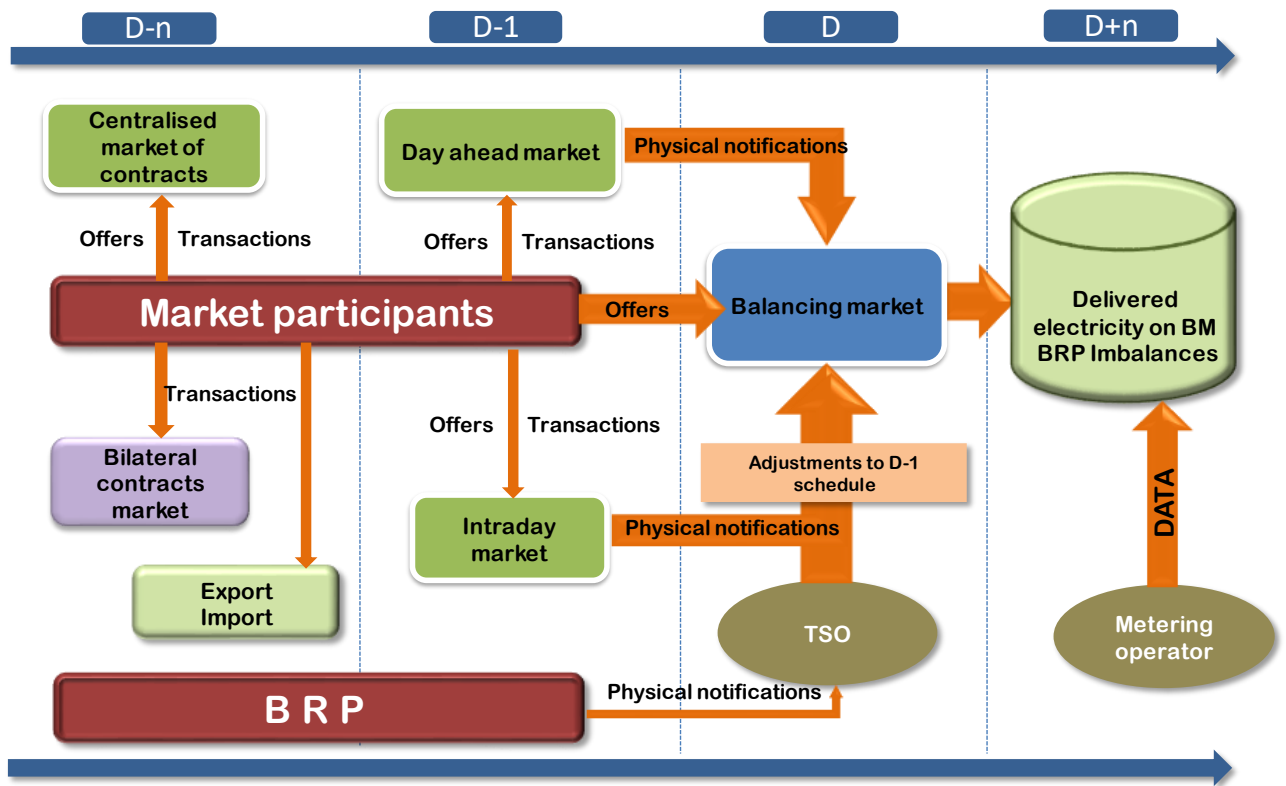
D-n

D-1

D

D+n

Centralised market of contracts

Day ahead market

Physical notifications

Offers

Transactions

Offers

Transactions

Market participants

Offers

Balancing market

Delivered electricity on BM BRP Imbalances

Transactions

Offers

Transactions

Bilateral contracts market

Adjustments to D-1 schedule

Intraday market

Physical notifications

DATA

Export Import

TSO

Metering operator

B R P

Physical notifications